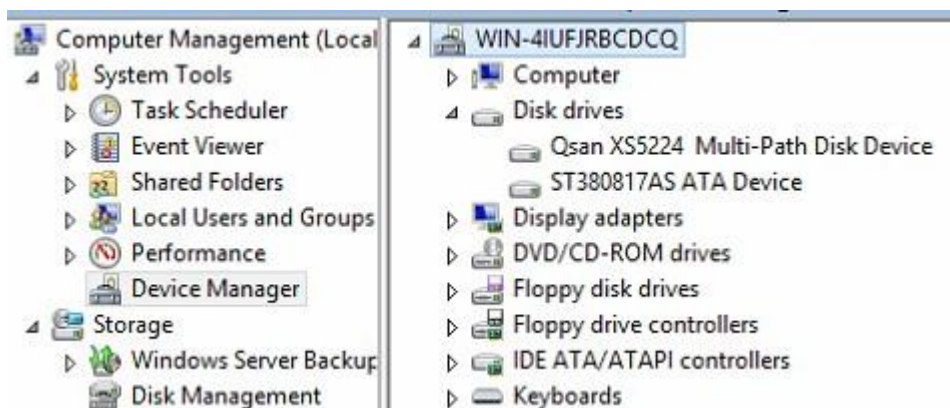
Computer Management (Local
System Tools
Task Scheduler
Event Viewer
Shared Folders
Local Users and Groups
Performance
Device Manager
Storage
Windows Server Backup
Disk Management

WIN-4IUFJRBCDCQ
Computer
Disk drives
Qsan XS5224 Multi-Path Disk Device
ST380817AS ATA Device
Display adapters
DVD/CD-ROM drives
Floppy disk drives
Floppy drive controllers
IDE ATA/ATAPI controllers
Keyboards